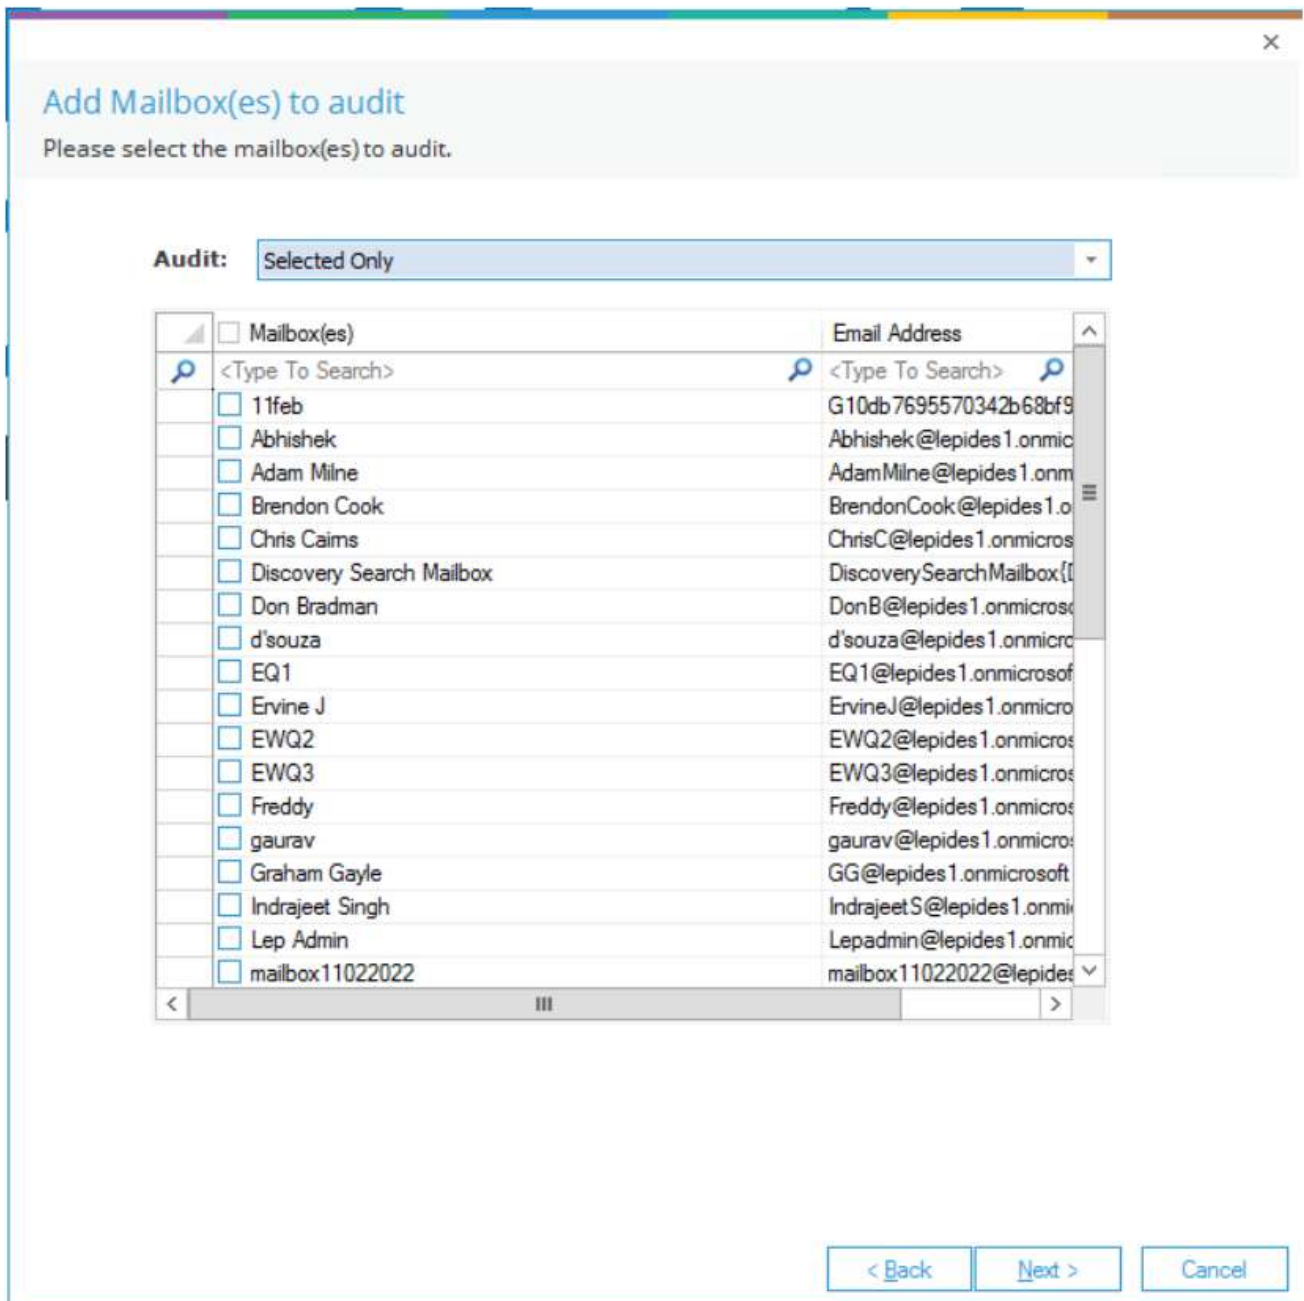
×

Add Mailbox(es) to audit
Please select the mailbox(es) to audit.

Audit: Selected Only

| Mailbox(es) | Email Address |
|---|---|
| <Type To Search> | <Type To Search> |
| 11feb | G10db7695570342b68bf9 |
| Abhishek | Abhishek@lepides1.onmic |
| Adam Milne | AdamMilne@lepides1.onm |
| Brendon Cook | BrendonCook@lepides1.o |
| Chris Cairns | ChrisC@lepides1.onmicros |
| Discovery Search Mailbox | DiscoverySearchMailbox{[ |
| Don Bradman | DonB@lepides1.onmicros |
| d'souza | d'souza@lepides1.onmicro |
| EQ1 | EQ1@lepides1.onmicrosof |
| Ervine J | ErvineJ@lepides1.onmicro |
| EWQ2 | EWQ2@lepides1.onmicros |
| EWQ3 | EWQ3@lepides1.onmicros |
| Freddy | Freddy@lepides1.onmicros |
| gaurav | gaurav@lepides1.onmicro |
| Graham Gayle | GG@lepides1.onmicrosoft |
| Indrajeet Singh | IndrajeetS@lepides1.onmi |
| Lep Admin | Lepadmin@lepides1.onmic |
| mailbox11022022 | mailbox11022022@lepides |

< Back Next > Cancel